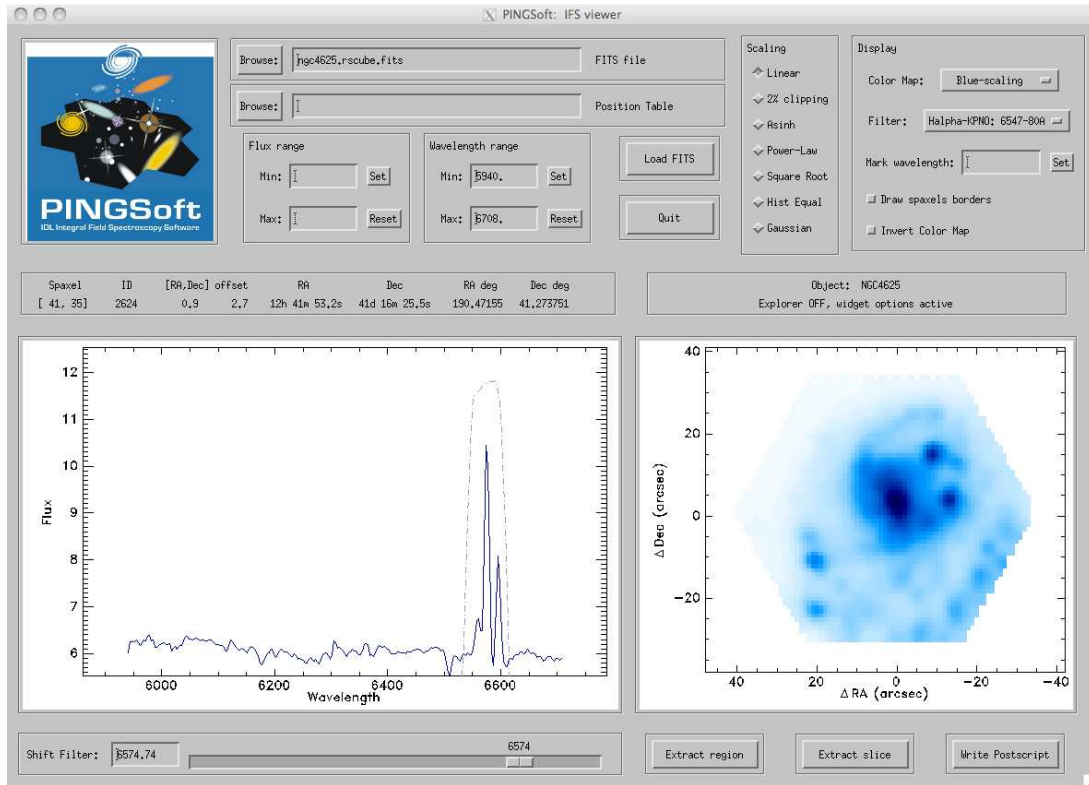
PINGSoft: IFS viewer

PINGSoft
IDL Integral Field Spectroscopy Software

Browse: ngc4625.rscube.fits FITS file

Browse: Position Table

Flux range
Min: Set
Max: Reset

Wavelength range
Min: 5940. Set
Max: 6708. Reset

Load FITS

Quit

Scaling
Linear
2% clipping
Asinh
Power-Law
Square Root
Hist Equal
Gaussian

Display
Color Map: Blue-scaling
Filter: Halpha-KPNO: 6547-80A
Mark wavelength: Set
Draw spaxels borders
Invert Color Map

| Spaxel | ID | [RA,Dec] offset | | RA | Dec | RA deg | Dec deg |
|---|---|---|---|---|---|---|---|
| [ 41, 35] | 2624 | 0.9 | 2.7 | 12h 41m 53.2s | 41d 16m 25.5s | 190.47155 | 41.273751 |

Object: NGC4625
Explorer OFF, widget options active

12
11
10
9
8
7
6
Flux
6000 6200 6400 6600
Wavelength

40
20
0
−20
$\Delta$ Dec (arcsec)
40 20 0 −20 −40
$\Delta$ RA (arcsec)

Shift Filter: 6574.74
6574

Extract region
Extract slice
Write Postscript